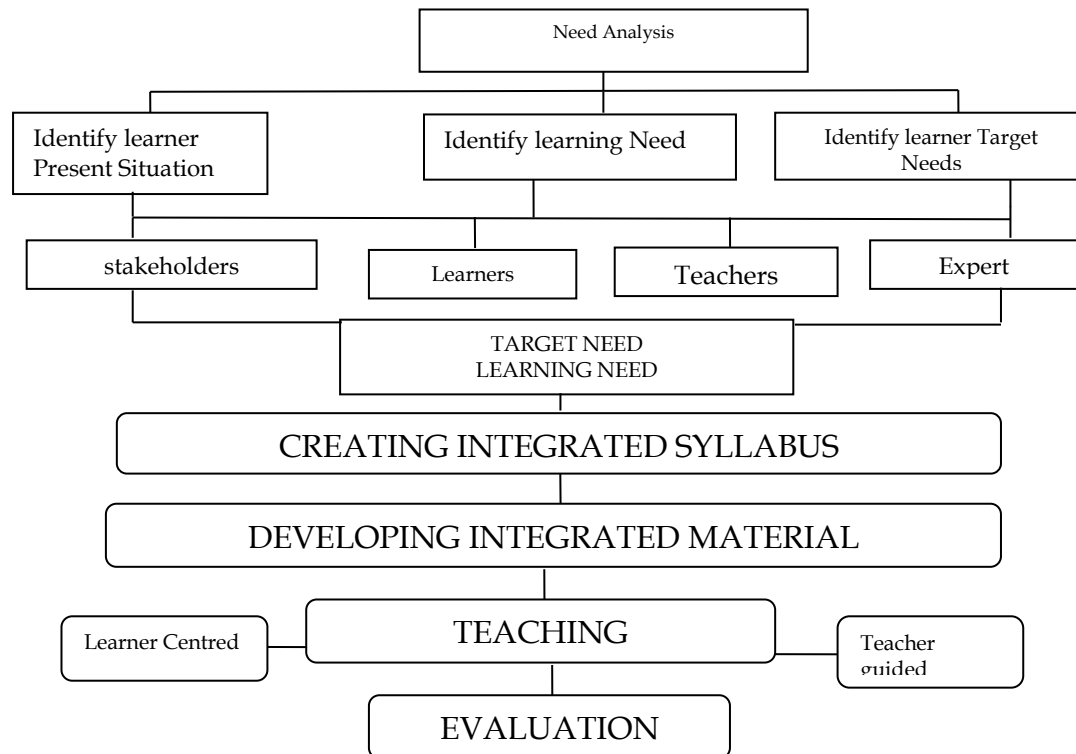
Need Analysis

Identify learner Present Situation

Identify learning Need

Identify learner Target Needs

stakeholders

Learners

Teachers

Expert

TARGET NEED
LEARNING NEED

CREATING INTEGRATED SYLLABUS

DEVELOPING INTEGRATED MATERIAL

Learner Centred

TEACHING

Teacher guided

EVALUATION